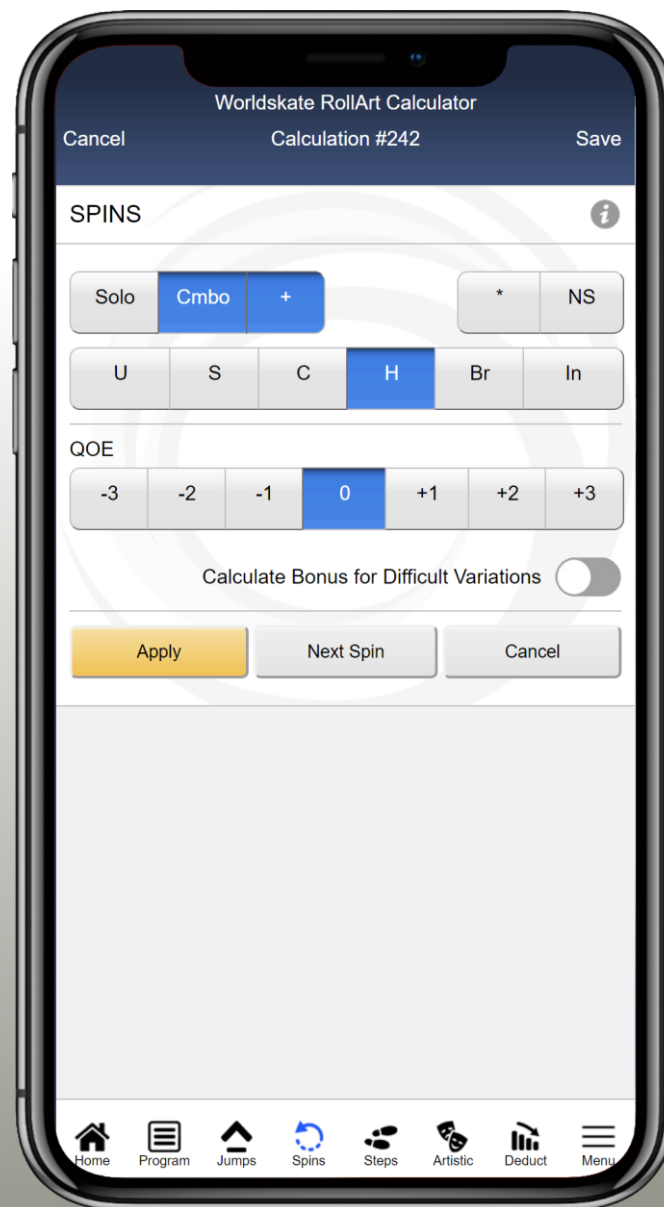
Worldskate RollArt Calculator

Cancel Calculation #242 Save

SPINS

Solo Cmbo + * NS

U S C H Br In

QOE

-3 -2 -1 0 +1 +2 +3

Calculate Bonus for Difficult Variations

Apply Next Spin Cancel

Home Program Jumps Spins Steps Artistic Deduct Menu